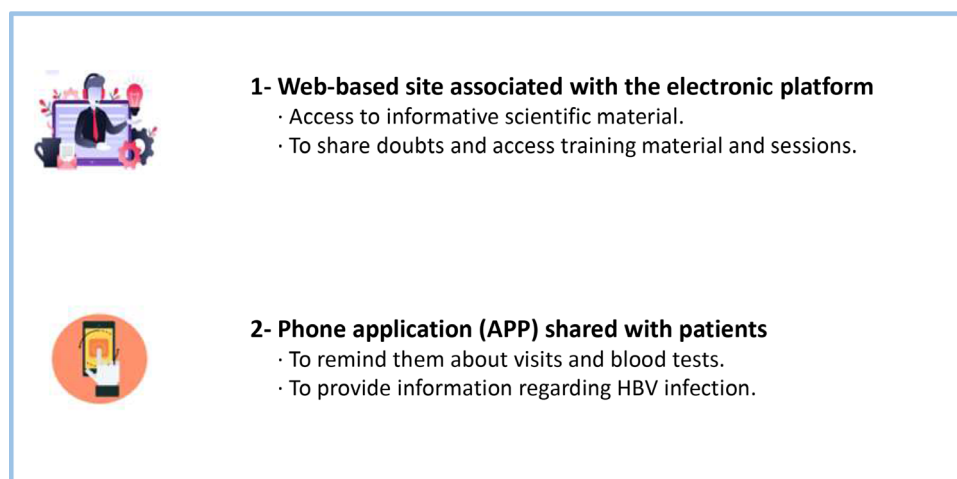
1- Web-based site associated with the electronic platform
· Access to informative scientific material.
· To share doubts and access training material and sessions.

2- Phone application (APP) shared with patients
· To remind them about visits and blood tests.
· To provide information regarding HBV infection.